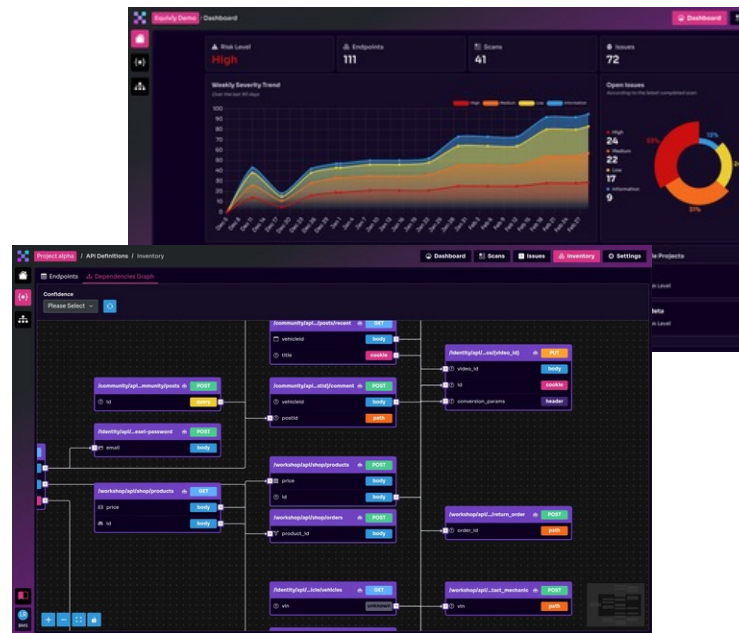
Equixly Demo / Dashboard

Dashboard

Risk Level
High

Endpoints
111

Scans
41

Issues
72

Weekly Severity Trend
Over the last 90 days

High Medium Low Information

100
90
80
70
60
50
40
30
20
10
0

Open Issues
According to the latest completed scan

High
24
Medium
22
Low
17
Information
9

33%
13%
37%

Project alpha / API Definitions / Inventory

Dashboard Scans Issues Inventory Settings

Endpoints Dependencies Graph

Confidence
Please Select

/community/api.../posts/recent GET
vehicleId body
title cookie

/community/api...mmunity/posts POST
id query

/identity/api/...eset-password POST
email body

/community/api...atId}/comment POST
vehicleId body
postId path

/identity/api/...os/{video_id} PUT
video_id body
id cookie
conversion_params header

/workshop/api/shop/products POST
price body
id body

/workshop/api/shop/products GET
price body
id body

/workshop/api/shop/orders POST
product_id body

/workshop/api/.../return_order POST
order_id path

/identity/api/...icle/vehicles GET
vin unknown

/workshop/api/...tact_mechanic POST
vin path